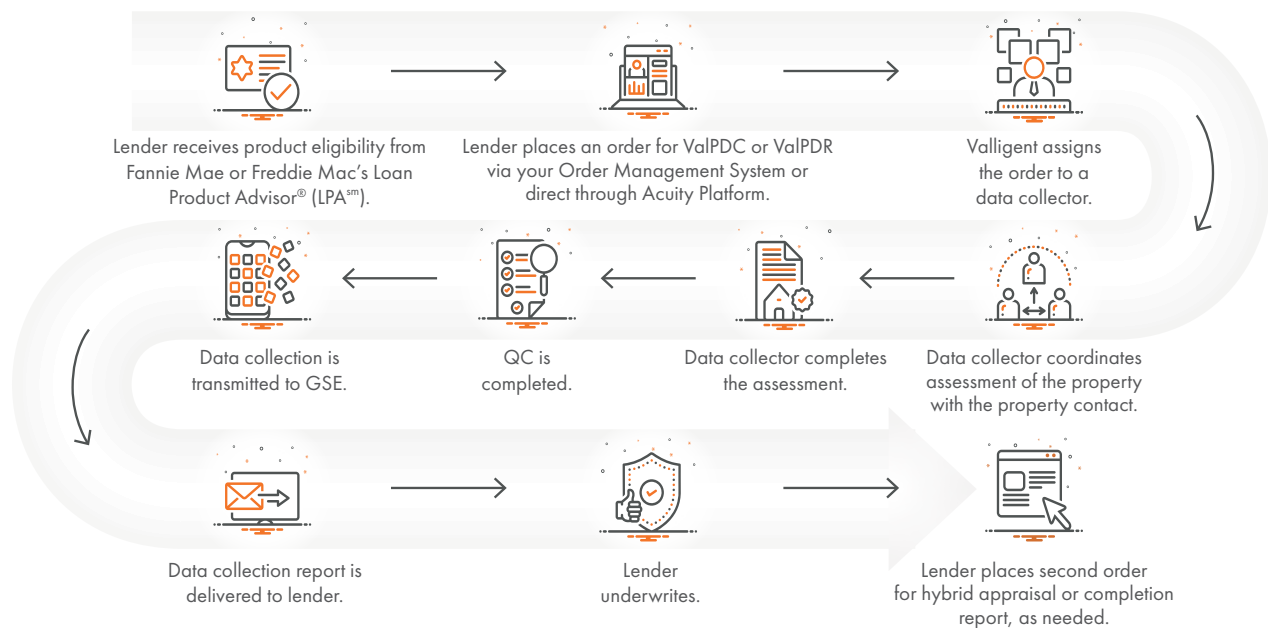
Lender receives product eligibility from Fannie Mae or Freddie Mac's Loan Product Advisor® (LPA$^{sm}$).

Lender places an order for ValPDC or ValPDR via your Order Management System or direct through Acuity Platform.

Valligent assigns the order to a data collector.

Data collector coordinates assessment of the property with the property contact.

Data collector completes the assessment.

QC is completed.

Data collection is transmitted to GSE.

Data collection report is delivered to lender.

Lender underwrites.

Lender places second order for hybrid appraisal or completion report, as needed.